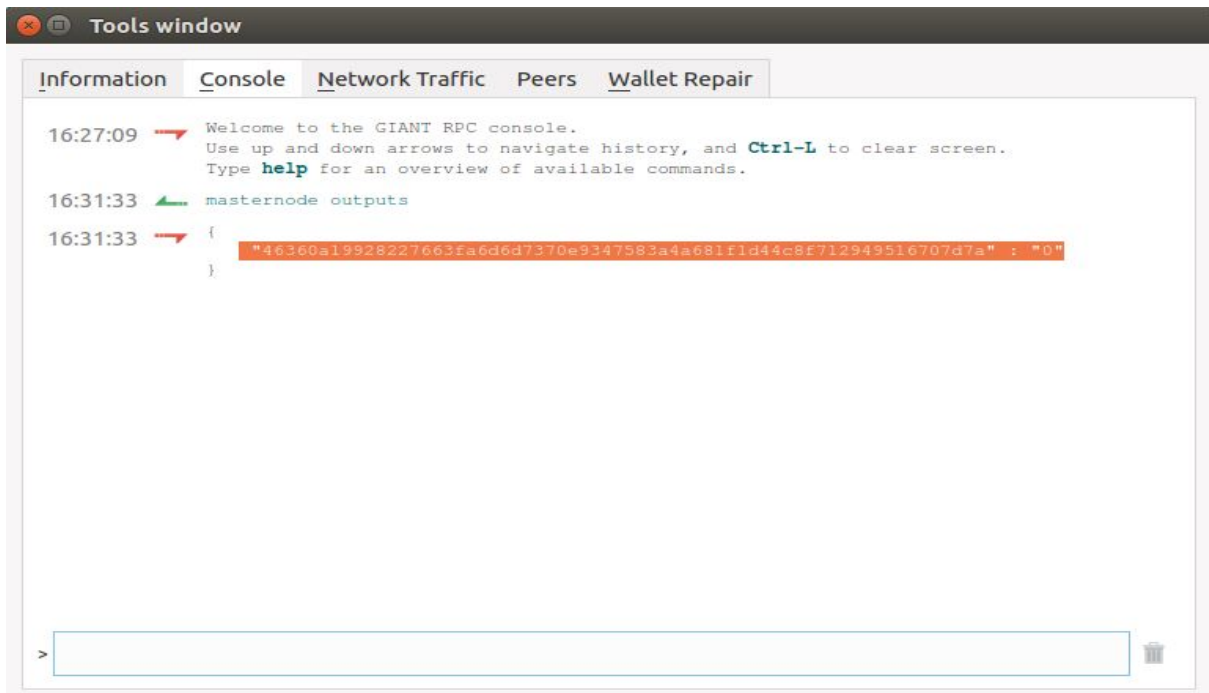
Tools window

Information Console Network Traffic Peers Wallet Repair

16:27:09 Welcome to the GIANT RPC console.
Use up and down arrows to navigate history, and **Ctrl-L** to clear screen.
Type **help** for an overview of available commands.

16:31:33 masternode outputs

16:31:33 {
"46360a19928227663fa6d6d7370e9347583a4a681f1d44c8f712949516707d7a" : "0"
}

>